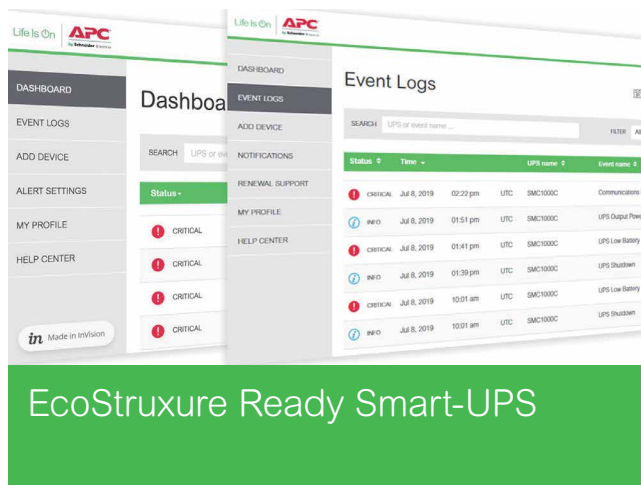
Life Is On | APC by Schneider Electric

DASHBOARD
EVENT LOGS
ADD DEVICE
ALERT SETTINGS
MY PROFILE
HELP CENTER

Made in InVision

Dashboa

SEARCH UPS or eve

Status

CRITICAL
CRITICAL
CRITICAL
CRITICAL

Life Is On | APC by Schneider Electric

DASHBOARD
EVENT LOGS
ADD DEVICE
NOTIFICATIONS
RENEWAL SUPPORT
MY PROFILE
HELP CENTER

Event Logs

SEARCH UPS or event name ...

FILTER Al

| Status | Time | | | UPS name | Event name |
|---|---|---|---|---|---|
| CRITICAL | Jul 8, 2019 | 02:22 pm | UTC | SMC1000C | Communications |
| INFO | Jul 8, 2019 | 01:51 pm | UTC | SMC1000C | UPS Output Powe |
| CRITICAL | Jul 8, 2019 | 01:41 pm | UTC | SMC1000C | UPS Low Battery |
| INFO | Jul 8, 2019 | 01:39 pm | UTC | SMC1000C | UPS Shutdown |
| CRITICAL | Jul 8, 2019 | 10:01 am | UTC | SMC1000C | UPS Low Battery |
| INFO | Jul 8, 2019 | 10:01 am | UTC | SMC1000C | UPS Shutdown |

EcoStruxure Ready Smart-UPS